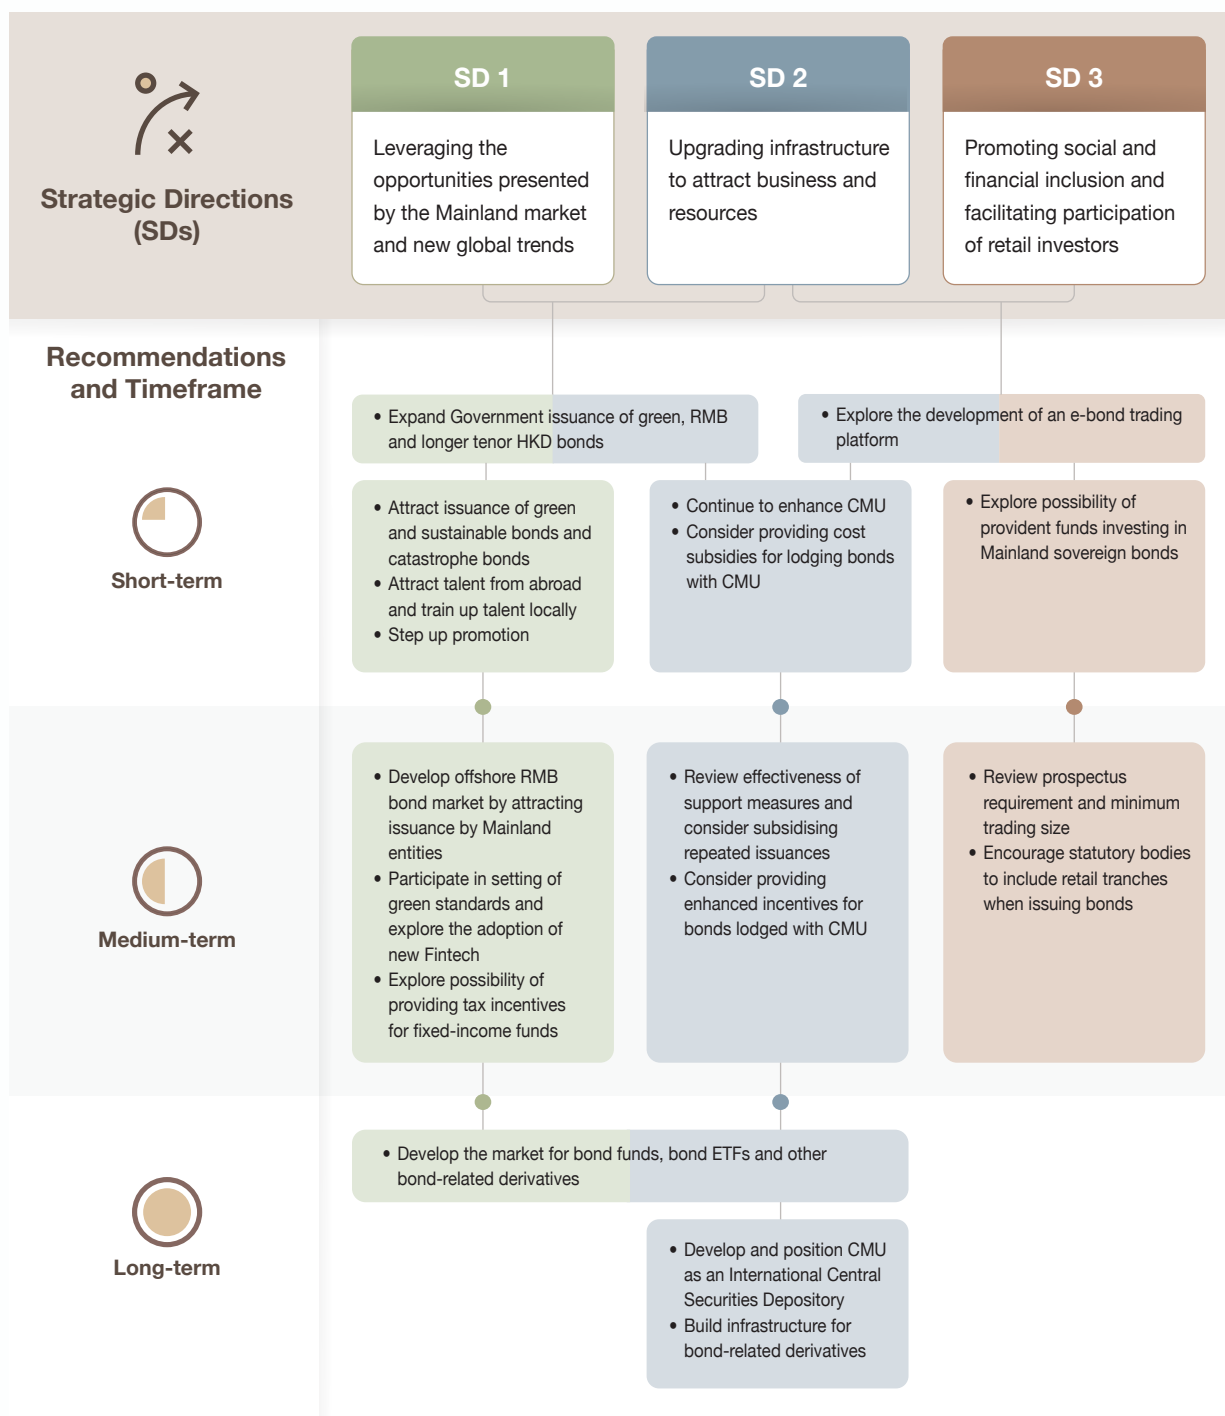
Strategic Directions (SDs)

SD 1

Leveraging the opportunities presented by the Mainland market and new global trends

SD 2

Upgrading infrastructure to attract business and resources

SD 3

Promoting social and financial inclusion and facilitating participation of retail investors

Recommendations and Timeframe

• Expand Government issuance of green, RMB and longer tenor HKD bonds

• Explore the development of an e-bond trading platform

Short-term

• Attract issuance of green and sustainable bonds and catastrophe bonds
• Attract talent from abroad and train up talent locally
• Step up promotion

• Continue to enhance CMU
• Consider providing cost subsidies for lodging bonds with CMU

• Explore possibility of provident funds investing in Mainland sovereign bonds

Medium-term

• Develop offshore RMB bond market by attracting issuance by Mainland entities
• Participate in setting of green standards and explore the adoption of new Fintech
• Explore possibility of providing tax incentives for fixed-income funds

• Review effectiveness of support measures and consider subsidising repeated issuances
• Consider providing enhanced incentives for bonds lodged with CMU

• Review prospectus requirement and minimum trading size
• Encourage statutory bodies to include retail tranches when issuing bonds

Long-term

• Develop the market for bond funds, bond ETFs and other bond-related derivatives

• Develop and position CMU as an International Central Securities Depository
• Build infrastructure for bond-related derivatives